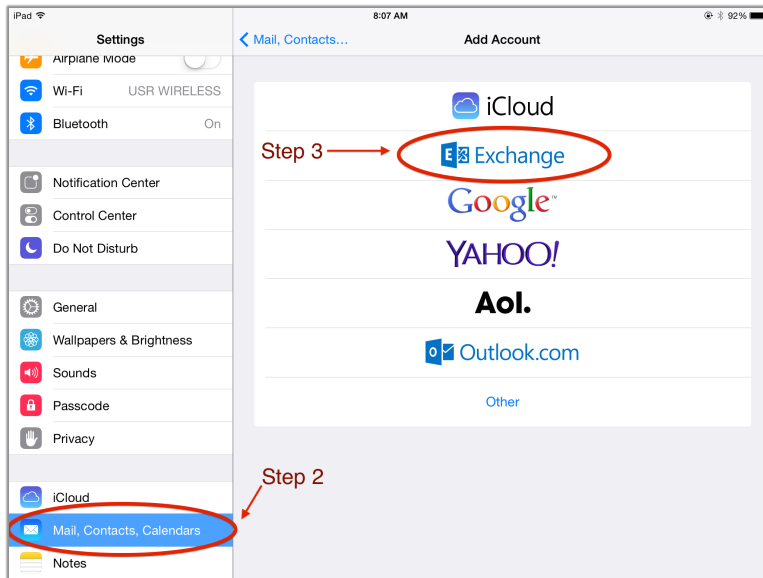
iPad

8:07 AM

92%

Settings

Airplane Mode

Wi-Fi USR WIRELESS

Bluetooth On

Notification Center

Control Center

Do Not Disturb

General

Wallpapers & Brightness

Sounds

Passcode

Privacy

iCloud

Mail, Contacts, Calendars

Notes

Mail, Contacts...

Add Account

iCloud

Step 3

Exchange

Google

YAHOO!

Aol.

Outlook.com

Other

Step 2